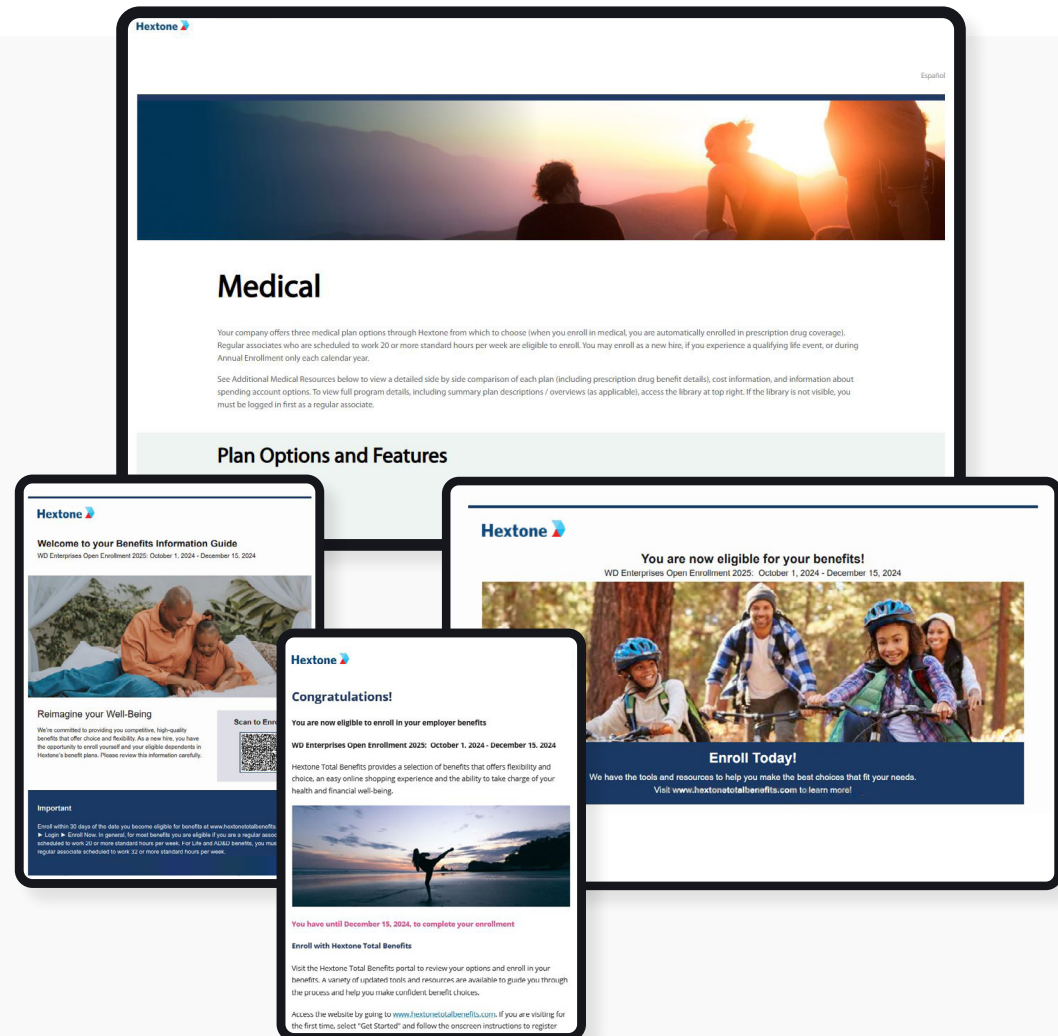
Hextone

Español

Medical

Your company offers three medical plan options through Hextone from which to choose (when you enroll in medical, you are automatically enrolled in prescription drug coverage). Regular associates who are scheduled to work 20 or more standard hours per week are eligible to enroll. You may enroll as a new hire, if you experience a qualifying life event, or during Annual Enrollment only each calendar year.

See Additional Medical Resources below to view a detailed side by side comparison of each plan (including prescription drug benefit details), cost information, and information about spending account options. To view full program details, including summary plan descriptions / overviews (as applicable), access the library at top right. If the library is not visible, you must be logged in first as a regular associate.

Plan Options and Features

Hextone

Welcome to your Benefits Information Guide

WD Enterprises Open Enrollment 2025: October 1, 2024 - December 15, 2024

Reimagine your Well-Being

We're committed to providing you competitive, high-quality benefits that offer choice and flexibility. As a new hire, you have the opportunity to enroll yourself and your eligible dependents in Hextone's benefit plans. Please review this information carefully.

Scan to Enro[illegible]

Important

Enroll within 30 days of the date you become eligible for benefits at www.hextonetotalbenefi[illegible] ► Login ► Enroll Now. In general, for most benefits you are eligible if you are a regular assoc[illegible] scheduled to work 20 or more standard hours per week. For Life and AD&D benefits, you mus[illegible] regular associate scheduled to work 32 or more standard hours per week.

Hextone

You are now eligible for your benefits!

WD Enterprises Open Enrollment 2025: October 1, 2024 - December 15, 2024

Enroll Today!

We have the tools and resources to help you make the best choices that fit your needs.

Visit www.hextonetotalbenefits.com to learn more!

Hextone

Congratulations!

You are now eligible to enroll in your employer benefits

WD Enterprises Open Enrollment 2025: October 1, 2024 - December 15, 2024

Hextone Total Benefits provides a selection of benefits that offers flexibility and choice, an easy online shopping experience and the ability to take charge of your health and financial well-being.

You have until December 15, 2024, to complete your enrollment

Enroll with Hextone Total Benefits

Visit the Hextone Total Benefits portal to review your options and enroll in your benefits. A variety of updated tools and resources are available to guide you through the process and help you make confident benefit choices.

Access the website by going to www.hextonetotalbenefits.com. If you are visiting for the first time, select "Get Started" and follow the onscreen instructions to register